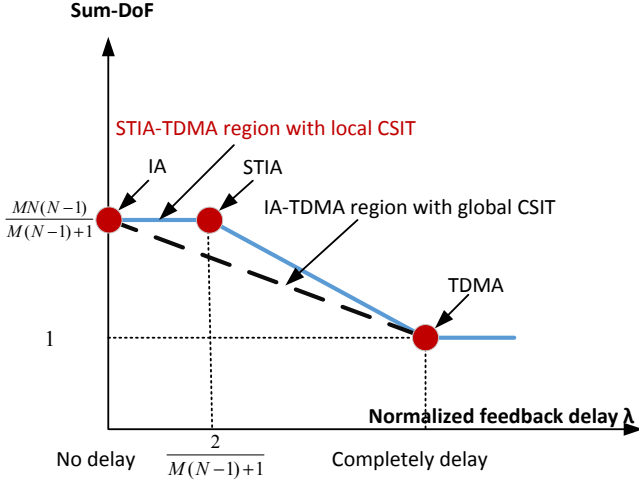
Sum-DoF

STIA-TDMA region with local CSIT

IA

STIA

IA-TDMA region with global CSIT

$\frac{MN(N-1)}{M(N-1)+1}$

TDMA

1

Normalized feedback delay λ

No delay

$\frac{2}{M(N-1)+1}$

Completely delay